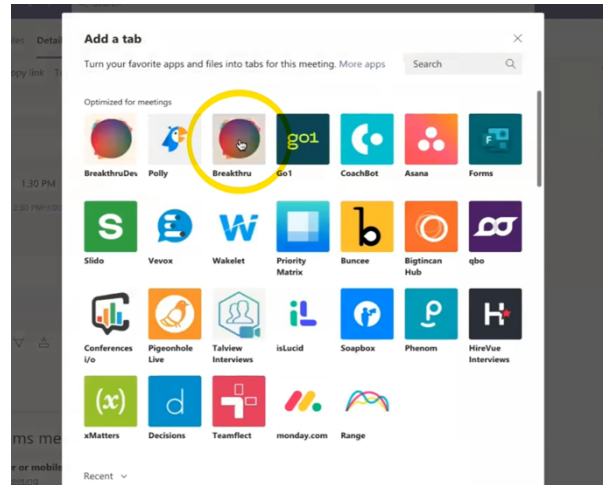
Add a tab

Turn your favorite apps and files into tabs for this meeting. More apps

Search

Optimized for meetings

BreakthruDev
Polly
Breakthru
go1
Go1
CoachBot
Asana
Forms

Slido
Vevox
Wakelet
Priority Matrix
Buncee
Bigtincan Hub
qbo

Conferences i/o
Pigeonhole Live
Talview Interviews
isLucid
Soapbox
Phenom
HireVue Interviews

xMatters
Decisions
Teamflect
monday.com
Range

Recent